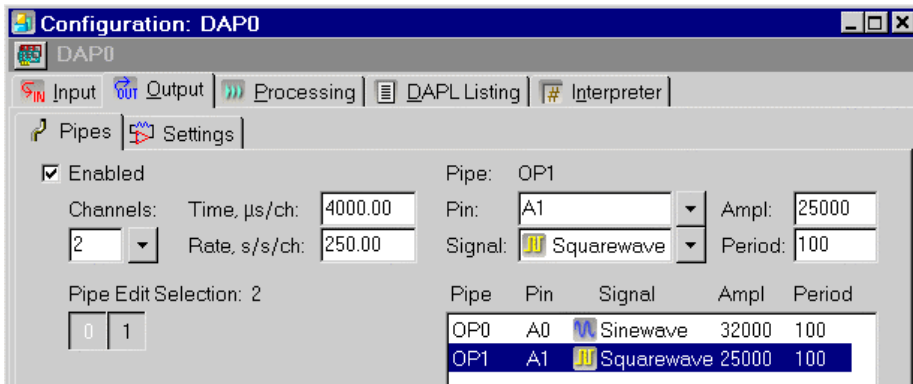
Configuration: DAP0

DAP0

Input | Output | Processing | DAPL Listing | Interpreter

Pipes | Settings

☑ Enabled

Channels: 2

Time, µs/ch: 4000.00

Rate, s/s/ch: 250.00

Pipe: OP1

Pin: A1

Signal: Squarewave

Ampl: 25000

Period: 100

Pipe Edit Selection: 2

0 | 1

| Pipe | Pin | Signal | Ampl | Period |
|---|---|---|---|---|
| OP0 | A0 | Sinewave | 32000 | 100 |
| OP1 | A1 | Squarewave | 25000 | 100 |